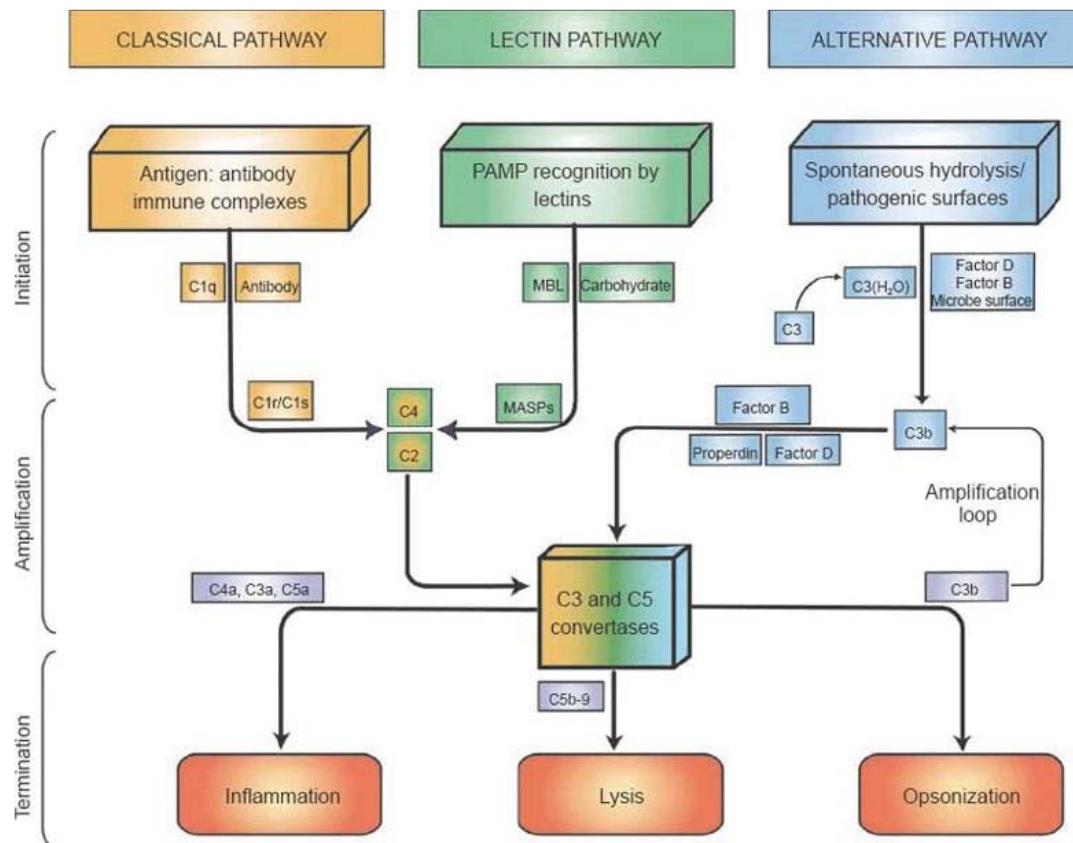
CLASSICAL PATHWAY

LECTIN PATHWAY

ALTERNATIVE PATHWAY

Initiation

Antigen: antibody immune complexes

PAMP recognition by lectins

Spontaneous hydrolysis/ pathogenic surfaces

C1q

Antibody

MBL

Carbohydrate

C3($H_2O$)

Factor D
Factor B
Microbe surface

C3

Amplification

C1r/C1s

C4

C2

MASPs

Factor B

C3b

Properdin

Factor D

Amplification loop

C4a, C3a, C5a

C3 and C5 convertases

C3b

Termination

C5b-9

Inflammation

Lysis

Opsonization